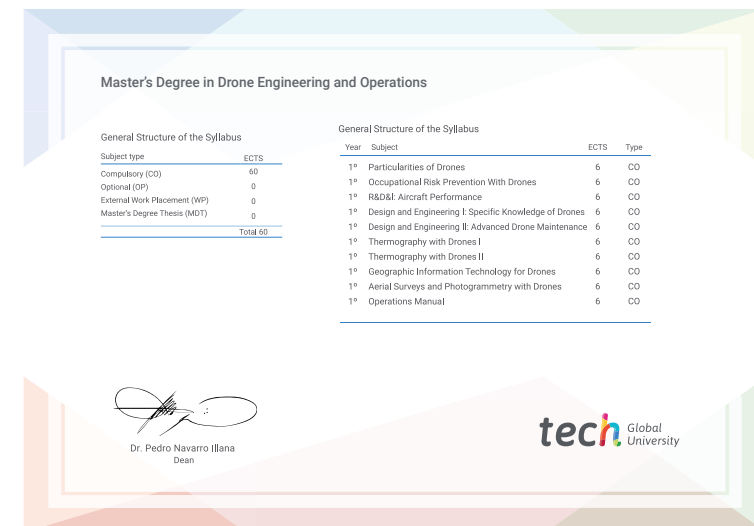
Master's Degree in Drone Engineering and Operations

General Structure of the Syllabus

| Subject type | ECTS |
|---|---|
| Compulsory (CO) | 60 |
| Optional (OP) | 0 |
| External Work Placement (WP) | 0 |
| Master's Degree Thesis (MDT) | 0 |
| | Total 60 |

General Structure of the Syllabus

| Year | Subject | ECTS | Type |
|---|---|---|---|
| 1º | Particularities of Drones | 6 | CO |
| 1º | Occupational Risk Prevention With Drones | 6 | CO |
| 1º | R&D&I: Aircraft Performance | 6 | CO |
| 1º | Design and Engineering I: Specific Knowledge of Drones | 6 | CO |
| 1º | Design and Engineering II: Advanced Drone Maintenance | 6 | CO |
| 1º | Thermography with Drones I | 6 | CO |
| 1º | Thermography with Drones II | 6 | CO |
| 1º | Geographic Information Technology for Drones | 6 | CO |
| 1º | Aerial Surveys and Photogrammetry with Drones | 6 | CO |
| 1º | Operations Manual | 6 | CO |

Dr. Pedro Navarro Illana
Dean

tech Global University